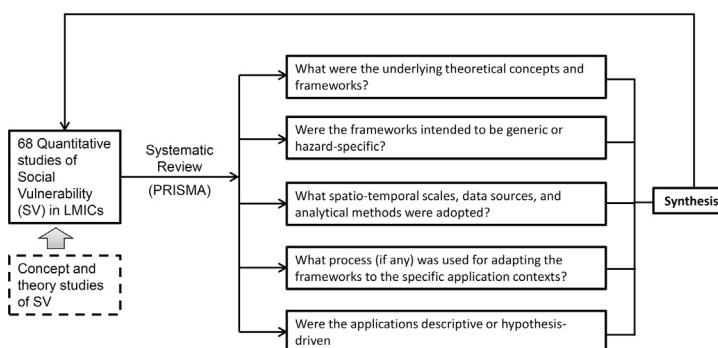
68 Quantitative studies of Social Vulnerability (SV) in LMICs

Concept and theory studies of SV

Systematic Review

(PRISMA)

What were the underlying theoretical concepts and frameworks?

Were the frameworks intended to be generic or hazard-specific?

What spatio-temporal scales, data sources, and analytical methods were adopted?

What process (if any) was used for adapting the frameworks to the specific application contexts?

Were the applications descriptive or hypothesis-driven

Synthesis